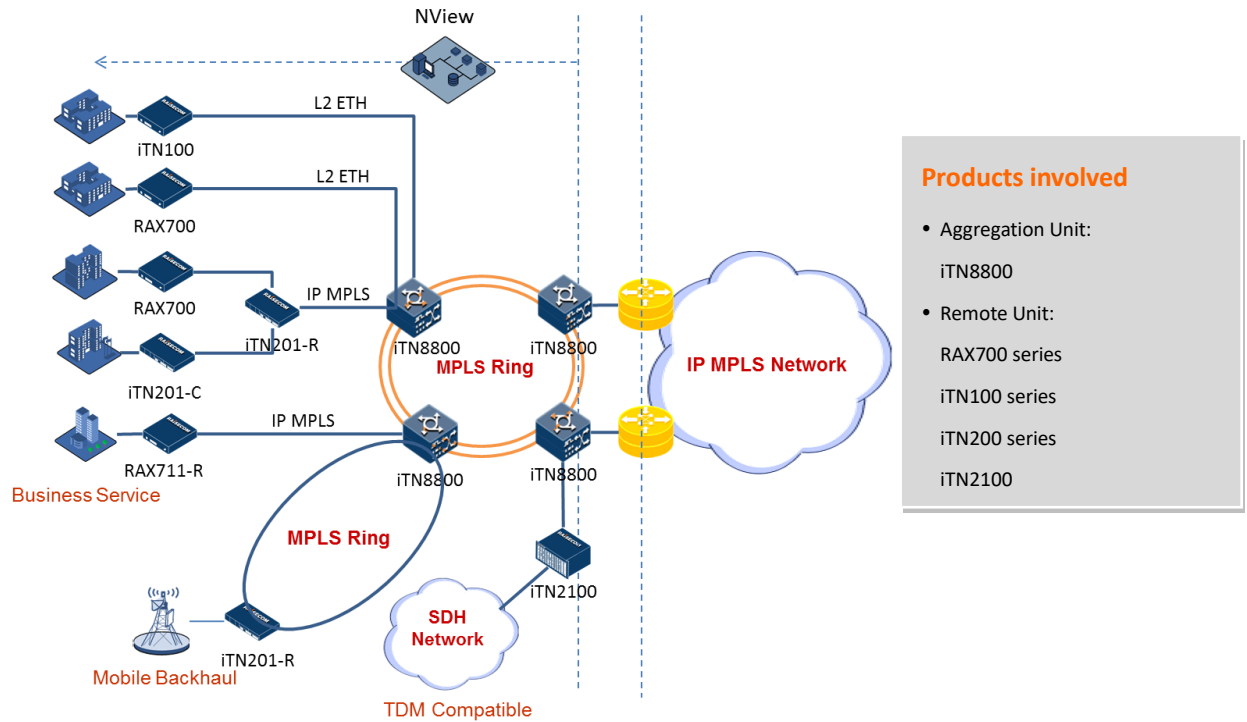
NView

L2 ETH

iTN100

L2 ETH

RAX700

RAX700

IP MPLS

iTN201-R

iTN201-C

iTN8800

iTN8800

MPLS Ring

IP MPLS Network

IP MPLS

RAX711-R

iTN8800

iTN8800

Business Service

MPLS Ring

iTN2100

SDH Network

iTN201-R

Mobile Backhaul

TDM Compatible

Products involved

• Aggregation Unit:

iTN8800

• Remote Unit:

RAX700 series

iTN100 series

iTN200 series

iTN2100